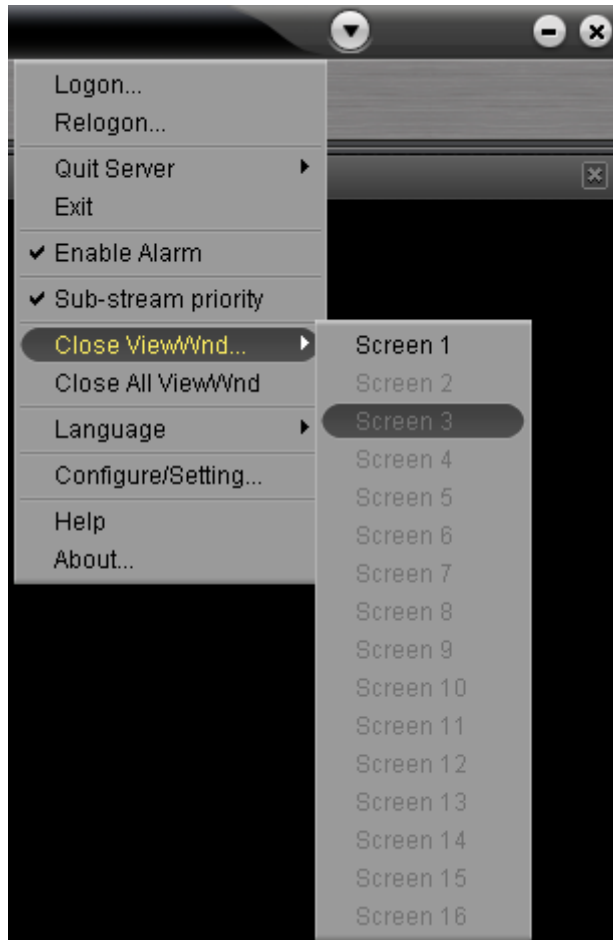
Logon...
Relogon...
Quit Server
Exit
✔ Enable Alarm
✔ Sub-stream priority
Close ViewWnd...
Close All ViewWnd
Language
Configure/Setting...
Help
About...

Screen 1
Screen 2
Screen 3
Screen 4
Screen 5
Screen 6
Screen 7
Screen 8
Screen 9
Screen 10
Screen 11
Screen 12
Screen 13
Screen 14
Screen 15
Screen 16